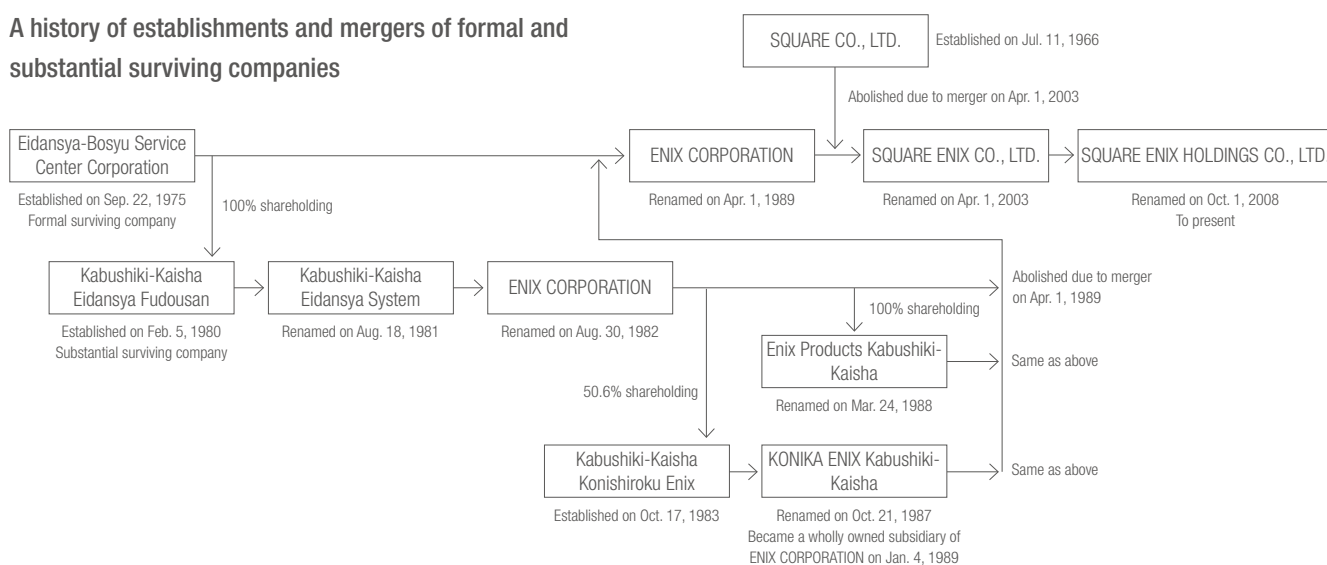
A history of establishments and mergers of formal and substantial surviving companies

SQUARE CO., LTD.

Established on Jul. 11, 1966

Abolished due to merger on Apr. 1, 2003

Eidansya-Bosyu Service Center Corporation

Established on Sep. 22, 1975
Formal surviving company

ENIX CORPORATION

Renamed on Apr. 1, 1989

SQUARE ENIX CO., LTD.

Renamed on Apr. 1, 2003

SQUARE ENIX HOLDINGS CO., LTD

Renamed on Oct. 1, 2008
To present

100% shareholding

Kabushiki-Kaisha Eidansya Fudousan

Established on Feb. 5, 1980
Substantial surviving company

Kabushiki-Kaisha Eidansya System

Renamed on Aug. 18, 1981

ENIX CORPORATION

Renamed on Aug. 30, 1982

Abolished due to merger on Apr. 1, 1989

100% shareholding

Enix Products Kabushiki-Kaisha

Renamed on Mar. 24, 1988

Same as above

50.6% shareholding

Kabushiki-Kaisha Konishiroku Enix

Established on Oct. 17, 1983

KONIKA ENIX Kabushiki-Kaisha

Renamed on Oct. 21, 1987
Became a wholly owned subsidiary of ENIX CORPORATION on Jan. 4, 1989

Same as above